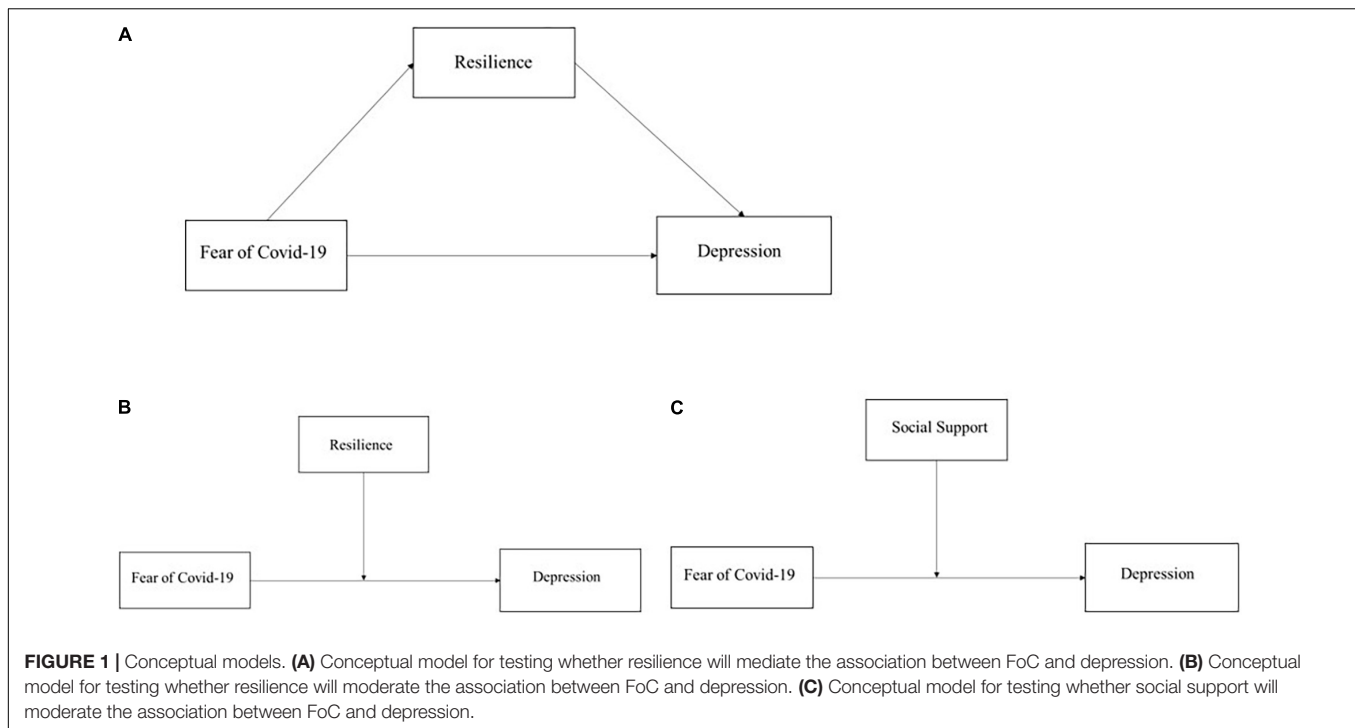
A

Resilience

Fear of Covid-19

Depression

B

Resilience

Fear of Covid-19

Depression

C

Social Support

Fear of Covid-19

Depression

**FIGURE 1 |** Conceptual models. **(A)** Conceptual model for testing whether resilience will mediate the association between FoC and depression. **(B)** Conceptual model for testing whether resilience will moderate the association between FoC and depression. **(C)** Conceptual model for testing whether social support will moderate the association between FoC and depression.